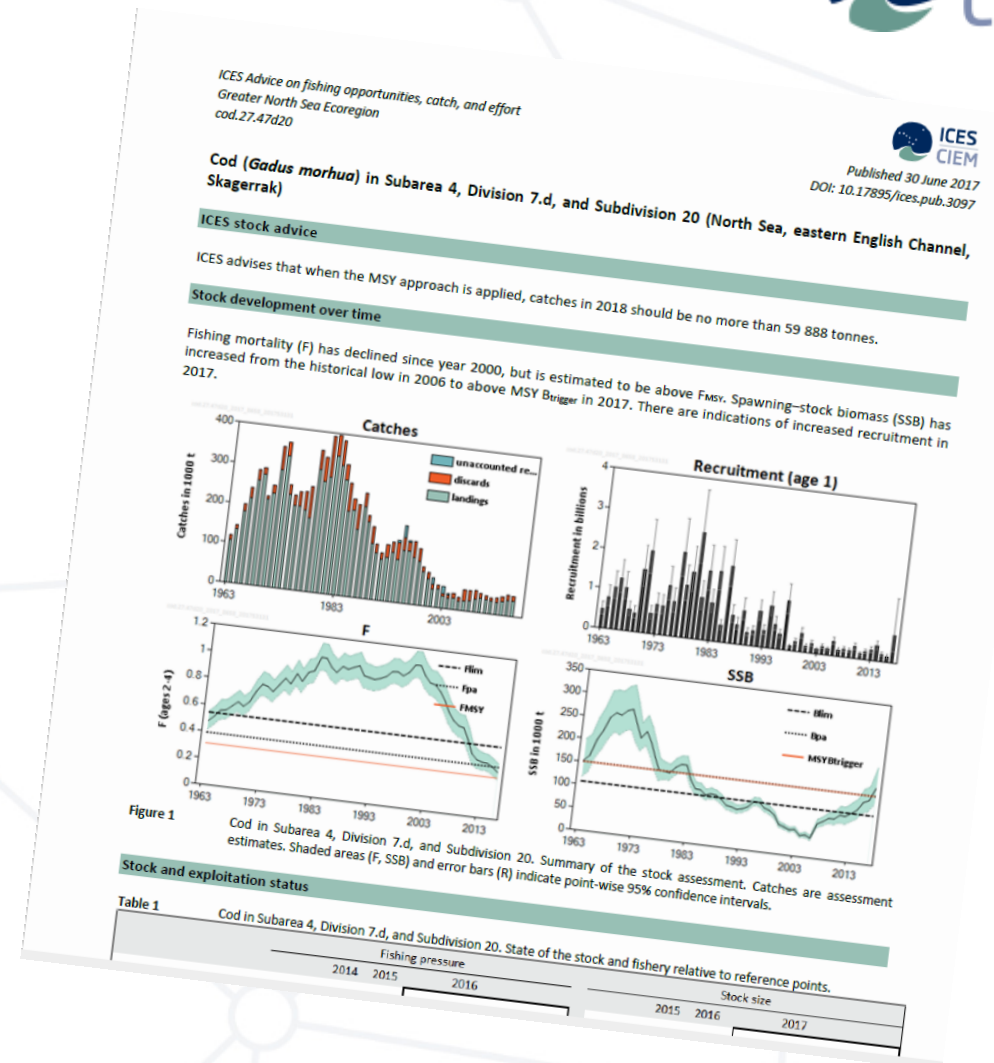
ICES Advice on fishing opportunities, catch, and effort
Greater North Sea Ecoregion
cod.27.47d20

ICES CIEM

Published 30 June 2017
DOI: 10.17895/ices.pub.3097

Cod (*Gadus morhua*) in Subarea 4, Division 7.d, and Subdivision 20 (North Sea, eastern English Channel, Skagerrak)

ICES stock advice

ICES advises that when the MSY approach is applied, catches in 2018 should be no more than 59 888 tonnes.

Stock development over time

Fishing mortality (F) has declined since year 2000, but is estimated to be above F$_{MSY}$. Spawning–stock biomass (SSB) has increased from the historical low in 2006 to above MSY B$_{trigger}$ in 2017. There are indications of increased recruitment in 2017.

Catches
Catches in 1000 t
400
300
200
100
0
1963
1983
2003
unaccounted re...
discards
landings

Recruitment (age 1)
Recruitment in billions
4
3
2
1
0
1963
1973
1983
1993
2003
2013

F
F (ages 2-4)
1.2
1
0.8
0.6
0.4
0.2
0
1963
1973
1983
1993
2003
2013
Flim
Fpa
FMSY

SSB
SSB in 1000 t
350
300
250
200
150
100
50
0
1963
1973
1983
1993
2003
2013
Blim
Bpa
MSYBtrigger

Figure 1 Cod in Subarea 4, Division 7.d, and Subdivision 20. Summary of the stock assessment. Catches are assessment estimates. Shaded areas (F, SSB) and error bars (R) indicate point-wise 95% confidence intervals.

Stock and exploitation status

Table 1 Cod in Subarea 4, Division 7.d, and Subdivision 20. State of the stock and fishery relative to reference points.

| Fishing pressure | | | Stock size | | |
|---|---|---|---|---|---|
| 2014 | 2015 | 2016 | 2015 | 2016 | 2017 |